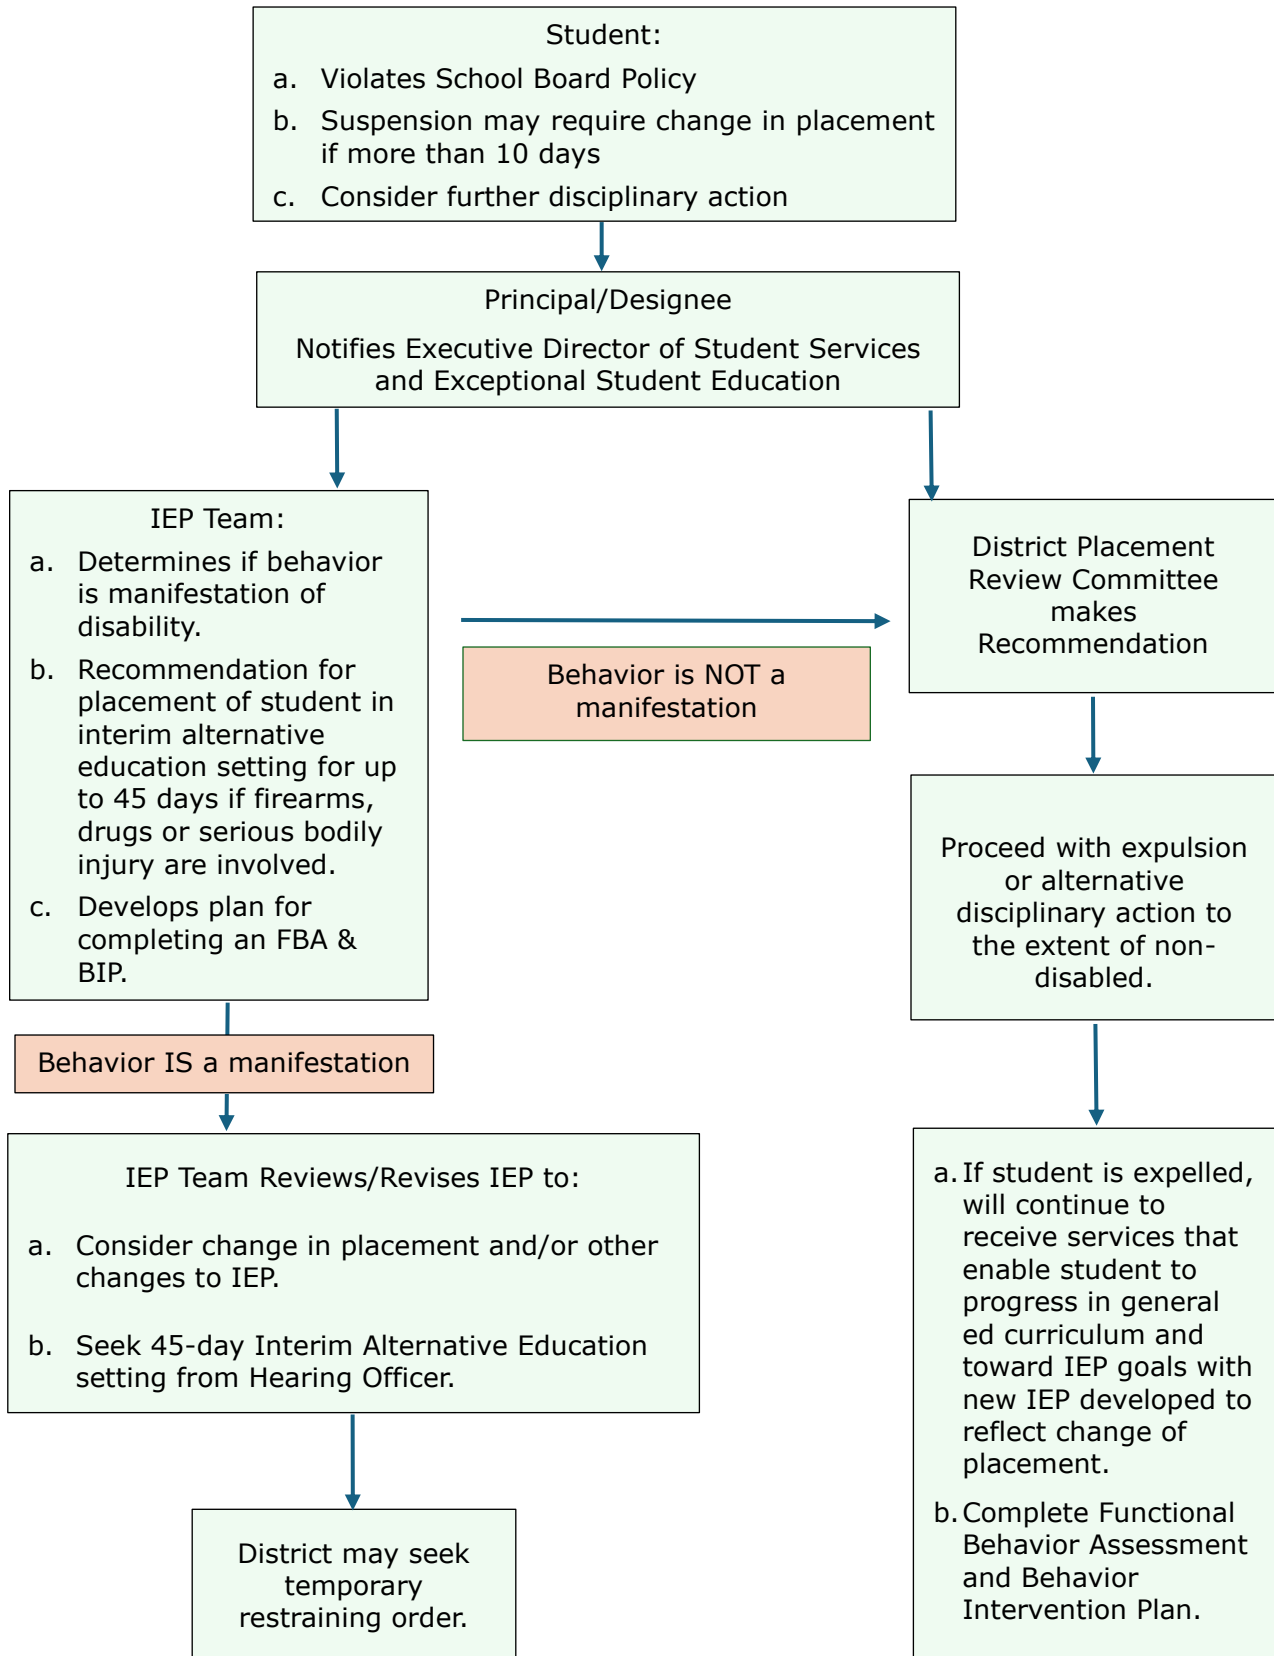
Student:

a. Violates School Board Policy

b. Suspension may require change in placement if more than 10 days

c. Consider further disciplinary action

Principal/Designee

Notifies Executive Director of Student Services and Exceptional Student Education

IEP Team:

a. Determines if behavior is manifestation of disability.

b. Recommendation for placement of student in interim alternative education setting for up to 45 days if firearms, drugs or serious bodily injury are involved.

c. Develops plan for completing an FBA & BIP.

Behavior is NOT a manifestation

District Placement Review Committee makes Recommendation

Proceed with expulsion or alternative disciplinary action to the extent of non-disabled.

Behavior IS a manifestation

IEP Team Reviews/Revises IEP to:

a. Consider change in placement and/or other changes to IEP.

b. Seek 45-day Interim Alternative Education setting from Hearing Officer.

District may seek temporary restraining order.

a. If student is expelled, will continue to receive services that enable student to progress in general ed curriculum and toward IEP goals with new IEP developed to reflect change of placement.

b. Complete Functional Behavior Assessment and Behavior Intervention Plan.